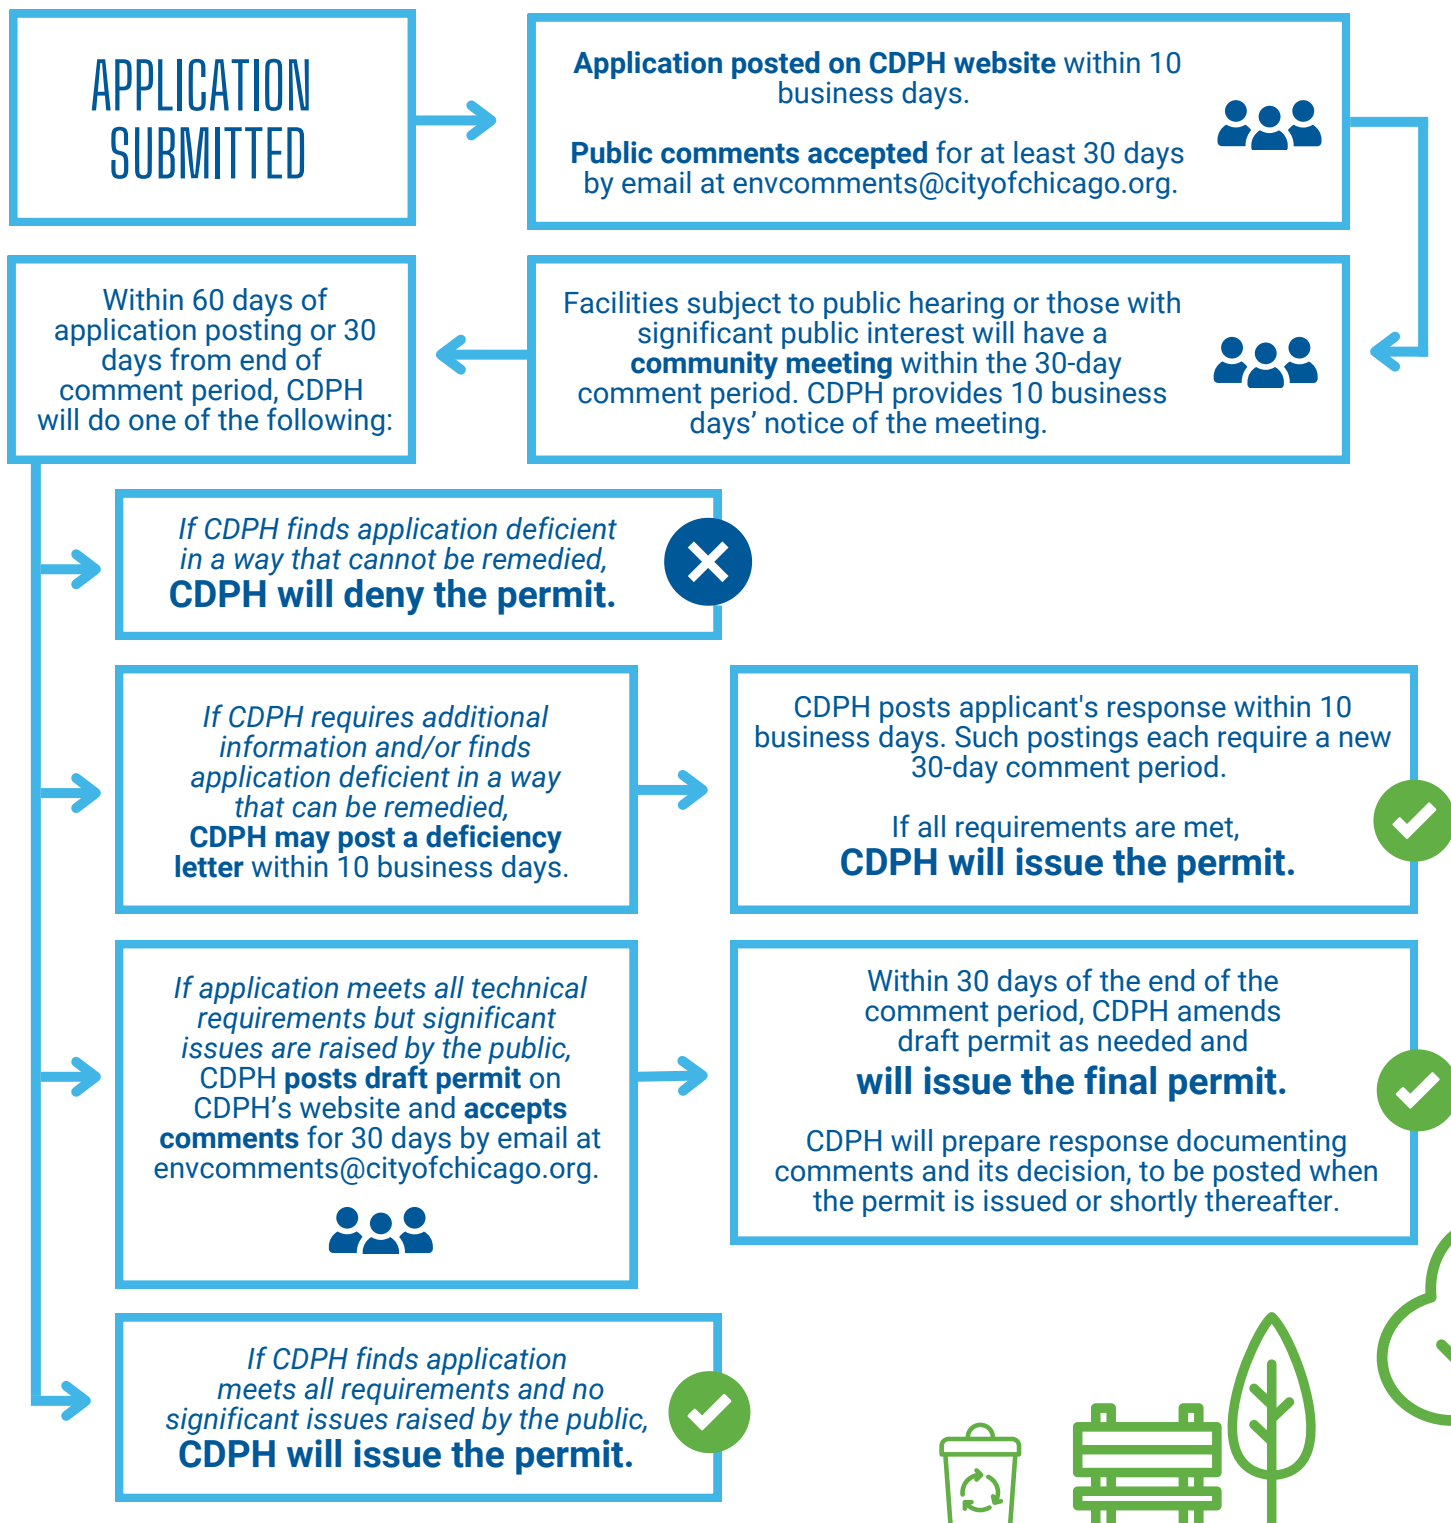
APPLICATION SUBMITTED

Application posted on CDPH website within 10 business days.

Public comments accepted for at least 30 days by email at envcomments@cityofchicago.org.

Facilities subject to public hearing or those with significant public interest will have a community meeting within the 30-day comment period. CDPH provides 10 business days' notice of the meeting.

Within 60 days of application posting or 30 days from end of comment period, CDPH will do one of the following:

If CDPH finds application deficient in a way that cannot be remedied, CDPH will deny the permit.

If CDPH requires additional information and/or finds application deficient in a way that can be remedied, CDPH may post a deficiency letter within 10 business days.

CDPH posts applicant's response within 10 business days. Such postings each require a new 30-day comment period.

If all requirements are met, CDPH will issue the permit.

If application meets all technical requirements but significant issues are raised by the public, CDPH posts draft permit on CDPH's website and accepts comments for 30 days by email at envcomments@cityofchicago.org.

Within 30 days of the end of the comment period, CDPH amends draft permit as needed and will issue the final permit.

CDPH will prepare response documenting comments and its decision, to be posted when the permit is issued or shortly thereafter.

If CDPH finds application meets all requirements and no significant issues raised by the public, CDPH will issue the permit.